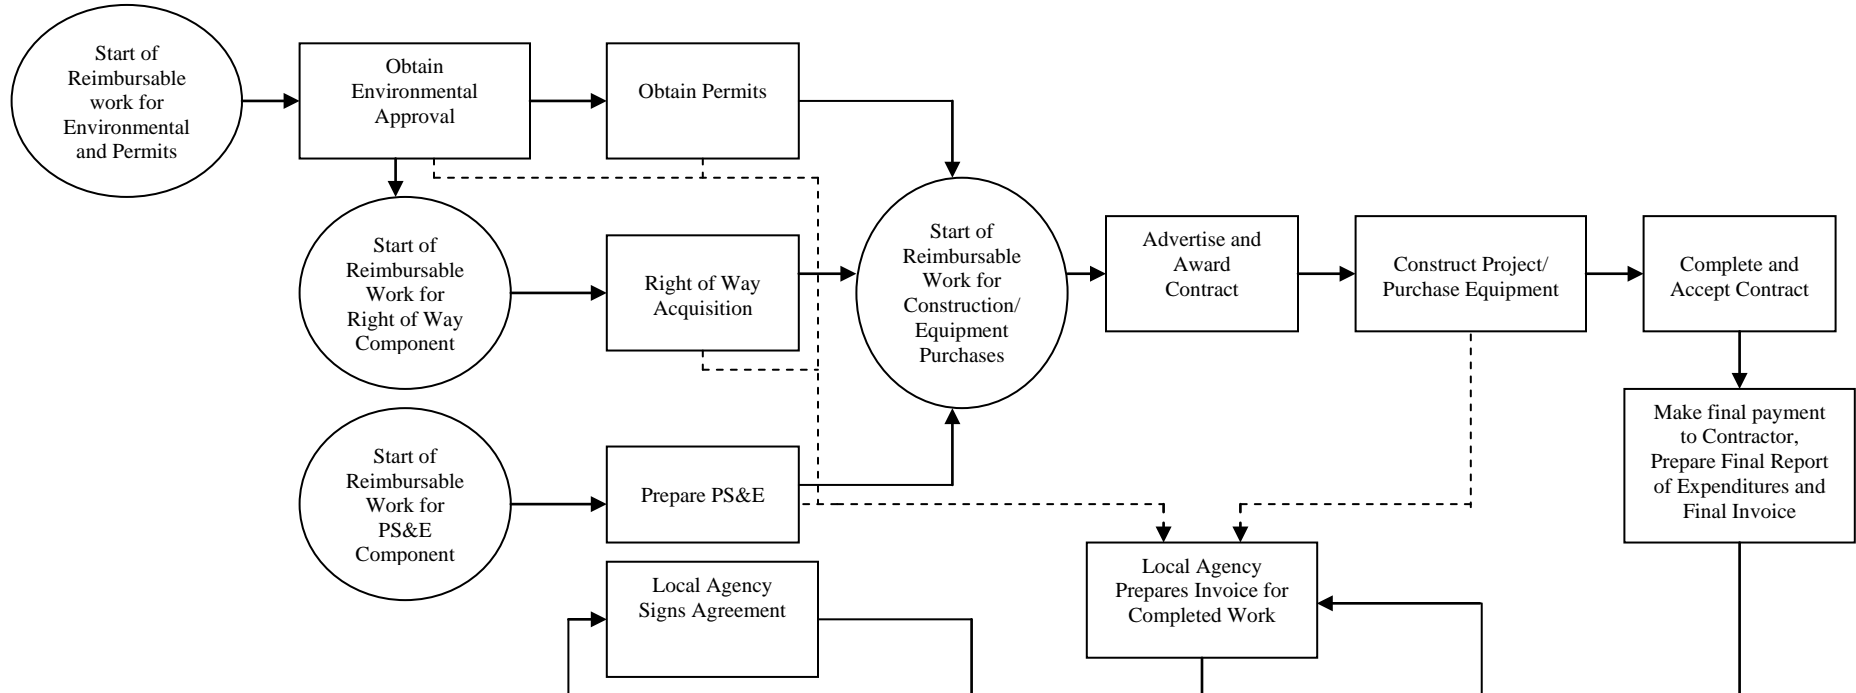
Start of Reimbursable work for Environmental and Permits

Obtain Environmental Approval

Obtain Permits

Start of Reimbursable Work for Right of Way Component

Right of Way Acquisition

Start of Reimbursable Work for Construction/ Equipment Purchases

Advertise and Award Contract

Construct Project/ Purchase Equipment

Complete and Accept Contract

Start of Reimbursable Work for PS&E Component

Prepare PS&E

Make final payment to Contractor, Prepare Final Report of Expenditures and Final Invoice

Local Agency Signs Agreement

Local Agency Prepares Invoice for Completed Work